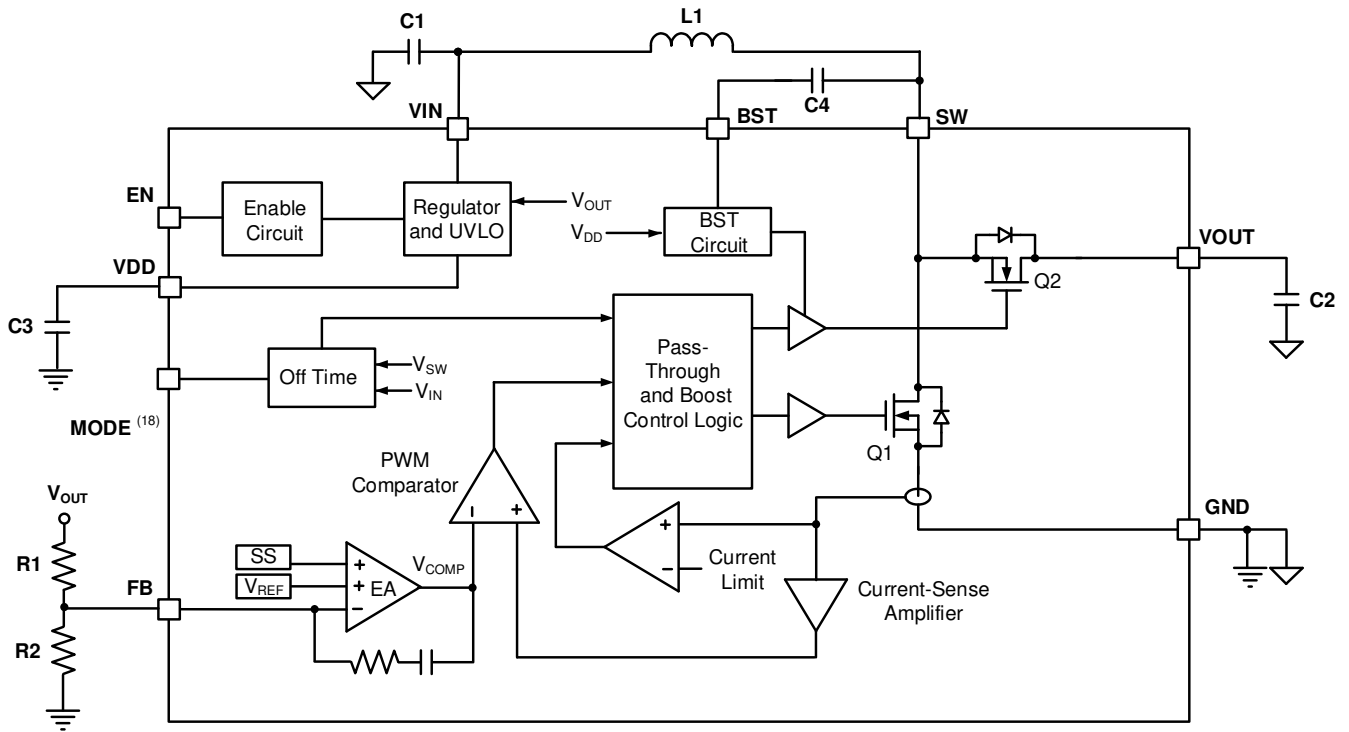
C1
L1
C4
VIN
BST
SW
EN
Enable Circuit
Regulator and UVLO
$V_{OUT}$
$V_{DD}$
BST Circuit
VOUT
VDD
Q2
C3
C2
Pass-Through and Boost Control Logic
Off Time
$V_{SW}$
$V_{IN}$
MODE $^{(18)}$
Q1
PWM Comparator
$V_{OUT}$
−
+
GND
+
R1
SS
+
$V_{REF}$
+
EA
$V_{COMP}$
−
Current Limit
−
FB
Current-Sense Amplifier
R2